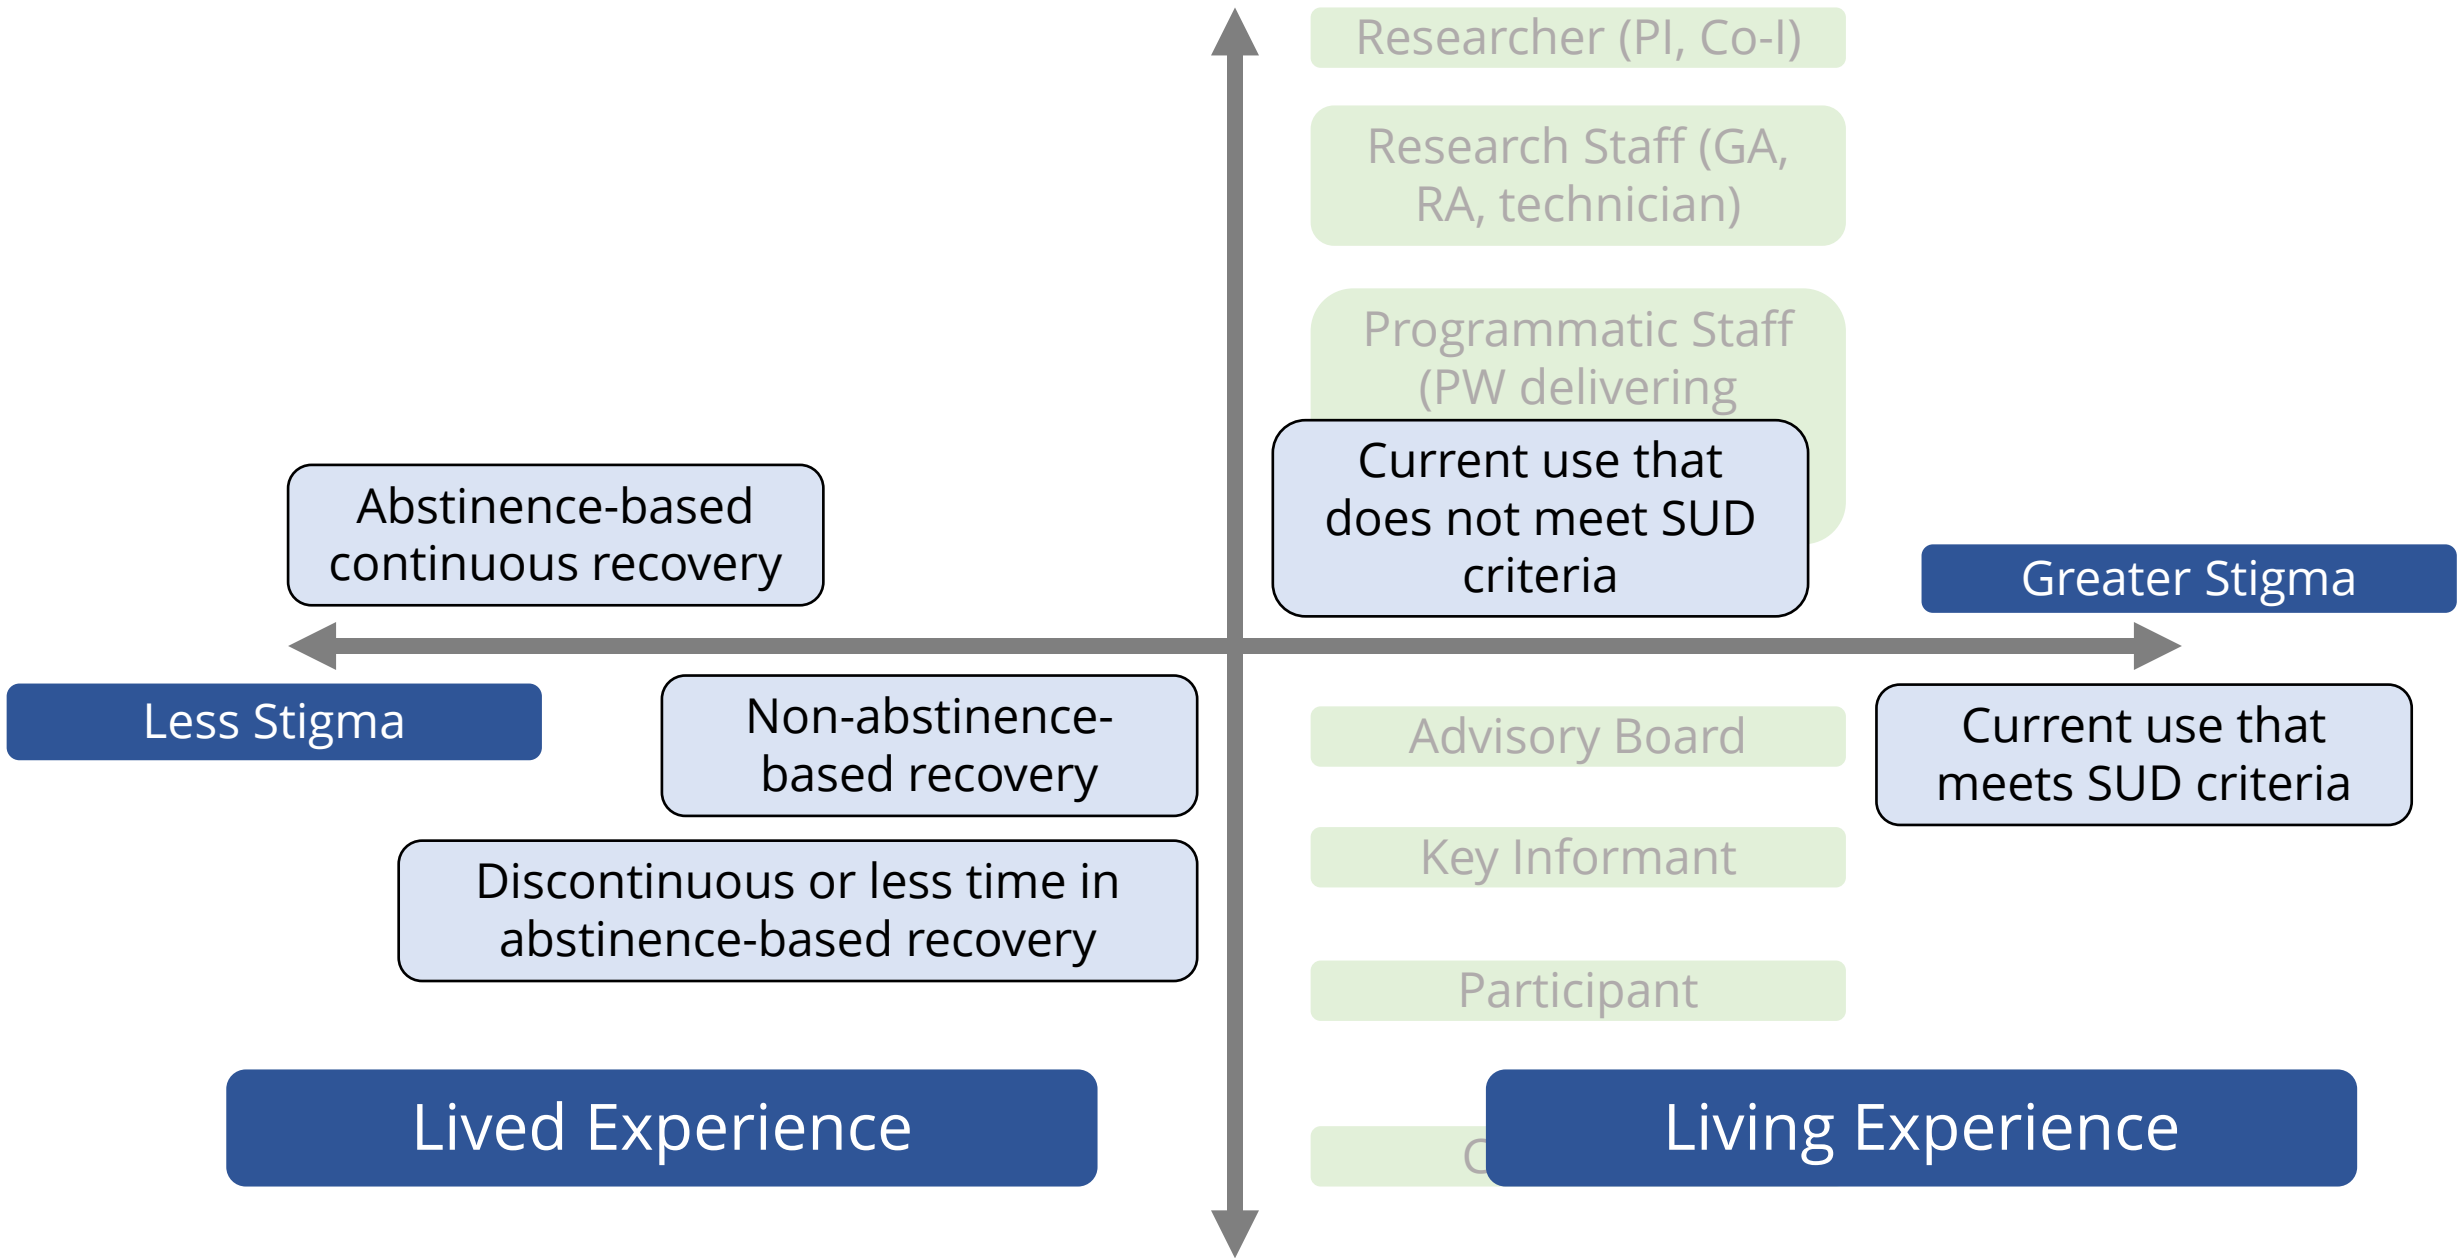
Researcher (PI, Co-I)

Research Staff (GA, RA, technician)

Programmatic Staff (PW delivering

Current use that does not meet SUD criteria

Abstinence-based continuous recovery

Greater Stigma

Less Stigma

Non-abstinence-based recovery

Advisory Board

Current use that meets SUD criteria

Key Informant

Discontinuous or less time in abstinence-based recovery

Participant

Lived Experience

C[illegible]

Living Experience